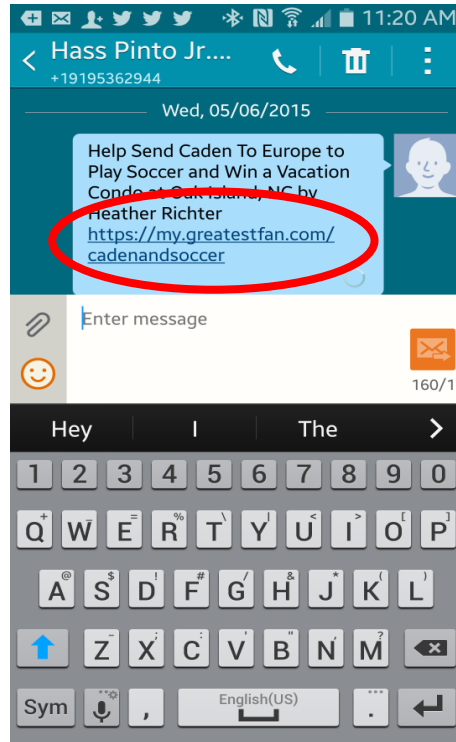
11:20 AM

Hass Pinto Jr....
+19195362944

Wed, 05/06/2015

Help Send Caden To Europe to Play Soccer and Win a Vacation Condo at Oak Island, NC by Heather Richter
https://my.greatestfan.com/cadenandsoccer

Enter message

160/1

Hey I The

1 2 3 4 5 6 7 8 9 0

+ × ÷ = % \ < > [ ]
Q W E R T Y U I O P

@ $ ! # & * ( )
A S D F G H J K L

- ' " : ; ?
Z X C V B N M

Sym , English(US) .